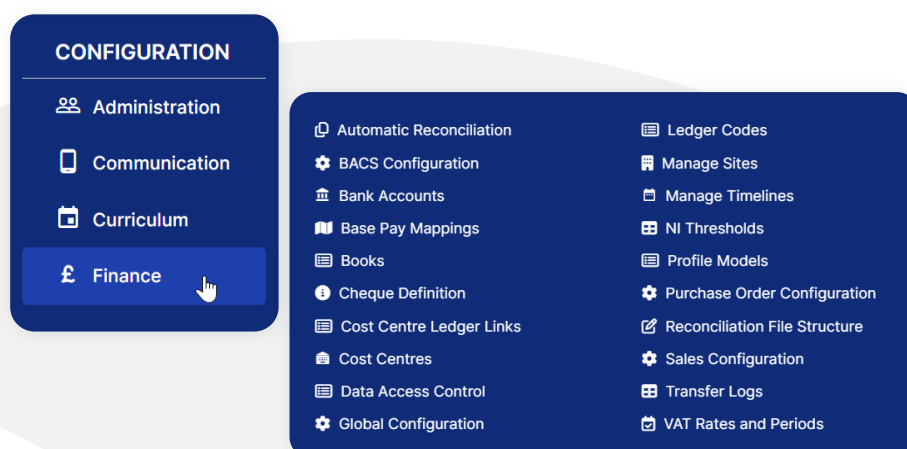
CONFIGURATION

Administration

Communication

Curriculum

£ Finance

Automatic Reconciliation
BACS Configuration
Bank Accounts
Base Pay Mappings
Books
Cheque Definition
Cost Centre Ledger Links
Cost Centres
Data Access Control
Global Configuration

Ledger Codes
Manage Sites
Manage Timelines
NI Thresholds
Profile Models
Purchase Order Configuration
Reconciliation File Structure
Sales Configuration
Transfer Logs
VAT Rates and Periods